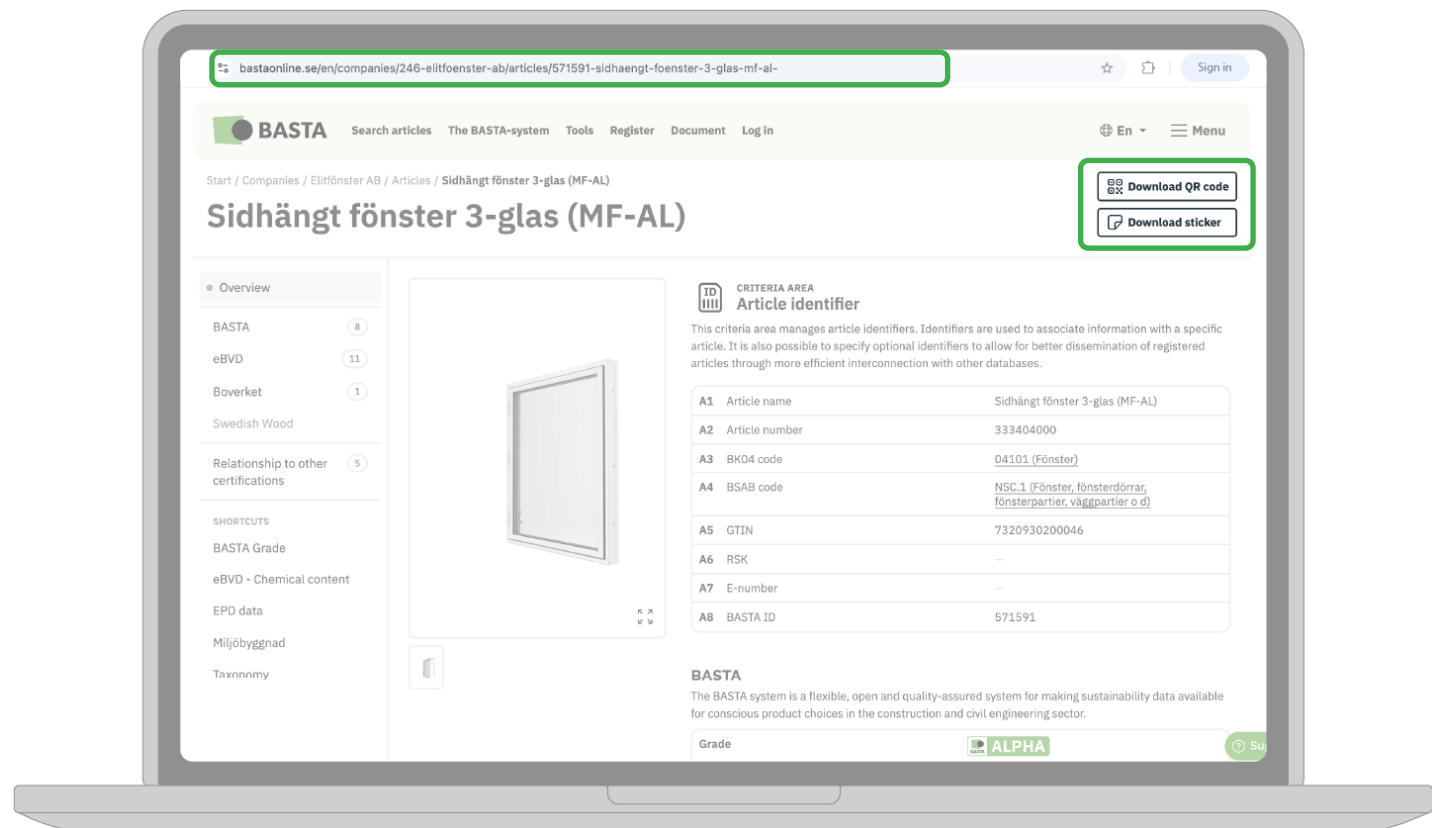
bastaonline.se/en/companies/246-elitfoenster-ab/articles/571591-sidhaengt-foenster-3-glas-mf-al-

Sign in

BASTA Search articles The BASTA-system Tools Register Document Log in

En Menu

Start / Companies / Elitfönster AB / Articles / Sidhängt fönster 3-glas (MF-AL)

Sidhängt fönster 3-glas (MF-AL)

Download QR code
Download sticker

Overview

BASTA 8
eBVD 11
Boverket 1
Swedish Wood

Relationship to other certifications 5

SHORTCUTS
BASTA Grade
eBVD - Chemical content
EPD data
Miljöbyggnad
Taxonomy

CRITERIA AREA
Article identifier

This criteria area manages article identifiers. Identifiers are used to associate information with a specific article. It is also possible to specify optional identifiers to allow for better dissemination of registered articles through more efficient interconnection with other databases.

| | | |
|---|---|---|
| A1 | Article name | Sidhängt fönster 3-glas (MF-AL) |
| A2 | Article number | 333404000 |
| A3 | BK04 code | 04101 (Fönster) |
| A4 | BSAB code | NSC.1 (Fönster, fönsterdörrar, fönsterpartier, väggpartier o d) |
| A5 | GTIN | 7320930200046 |
| A6 | RSK | — |
| A7 | E-number | — |
| A8 | BASTA ID | 571591 |

BASTA
The BASTA system is a flexible, open and quality-assured system for making sustainability data available for conscious product choices in the construction and civil engineering sector.

Grade ALPHA

Su